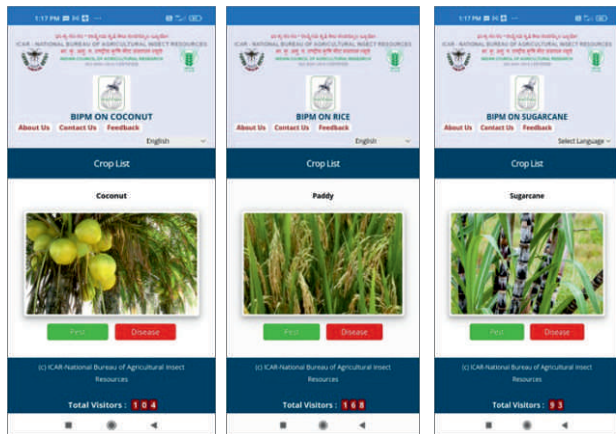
1:17 PM

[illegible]

ICAR - NATIONAL BUREAU OF AGRICULTURAL INSECT RESOURCES

INDIAN COUNCIL OF AGRICULTURAL RESEARCH

BIPM ON COCONUT

About Us Contact Us Feedback

English

Crop List

Coconut

Pest Disease

(c) ICAR-National Bureau of Agricultural Insect Resources

Total Visitors : 1 0 4

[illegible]

ICAR - NATIONAL BUREAU OF AGRICULTURAL INSECT RESOURCES

INDIAN COUNCIL OF AGRICULTURAL RESEARCH

BIPM ON RICE

About Us Contact Us Feedback

English

Crop List

Paddy

Pest Disease

(c) ICAR-National Bureau of Agricultural Insect Resources

Total Visitors : 1 6 8

1:17 PM

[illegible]

ICAR - NATIONAL BUREAU OF AGRICULTURAL INSECT RESOURCES

INDIAN COUNCIL OF AGRICULTURAL RESEARCH

BIPM ON SUGARCANE

About Us Contact Us Feedback

Select Language

Crop List

Sugarcane

Pest Disease

(c) ICAR-National Bureau of Agricultural Insect Resources

Total Visitors : 9 3